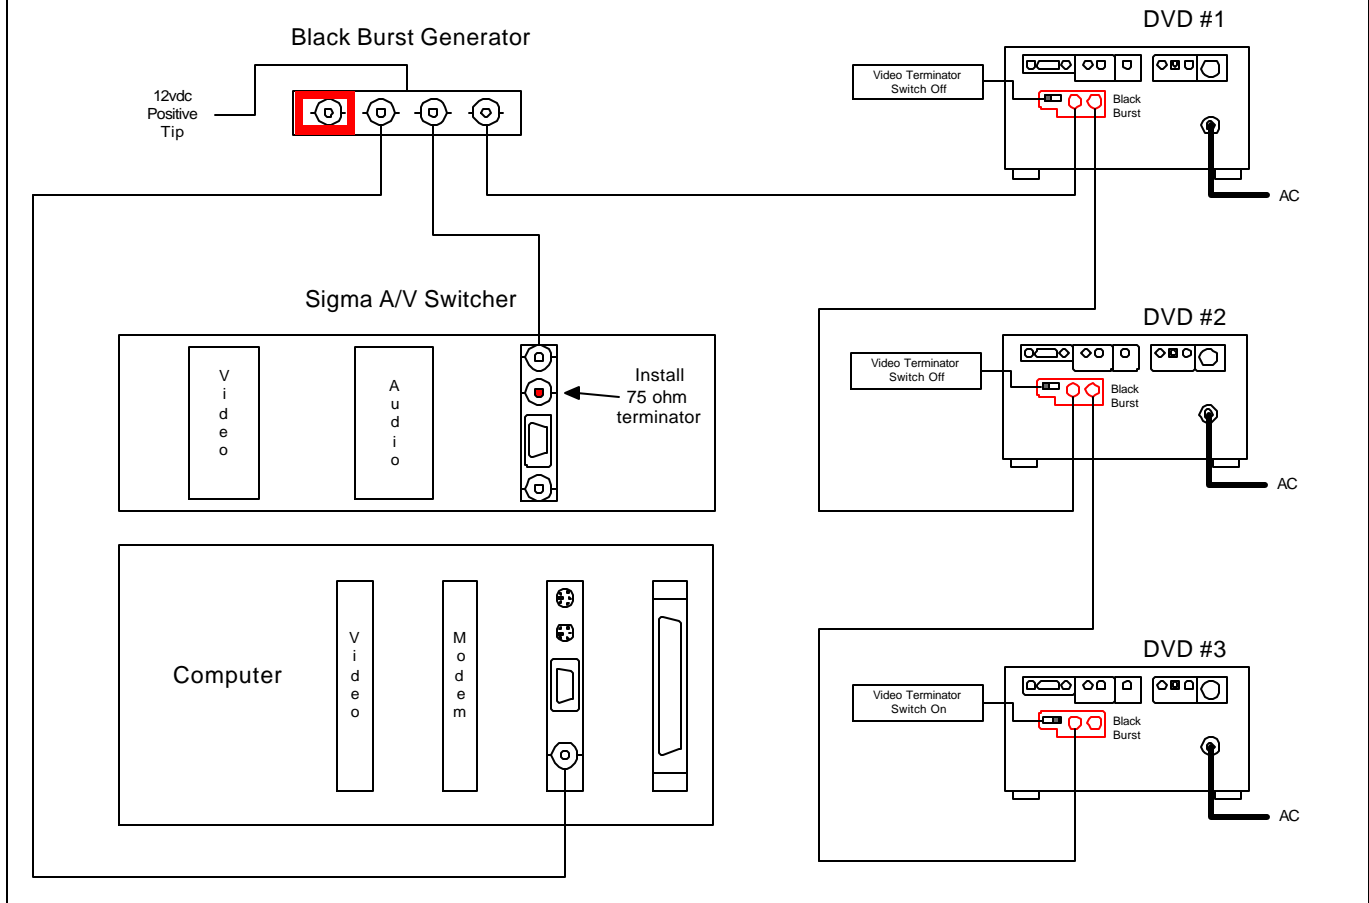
Black Burst Generator

12vdc Positive Tip

DVD #1

Video Terminator Switch Off

Black Burst

AC

Sigma A/V Switcher

Video

Audio

Install 75 ohm terminator

DVD #2

Video Terminator Switch Off

Black Burst

AC

Computer

Video

Modem

DVD #3

Video Terminator Switch On

Black Burst

AC